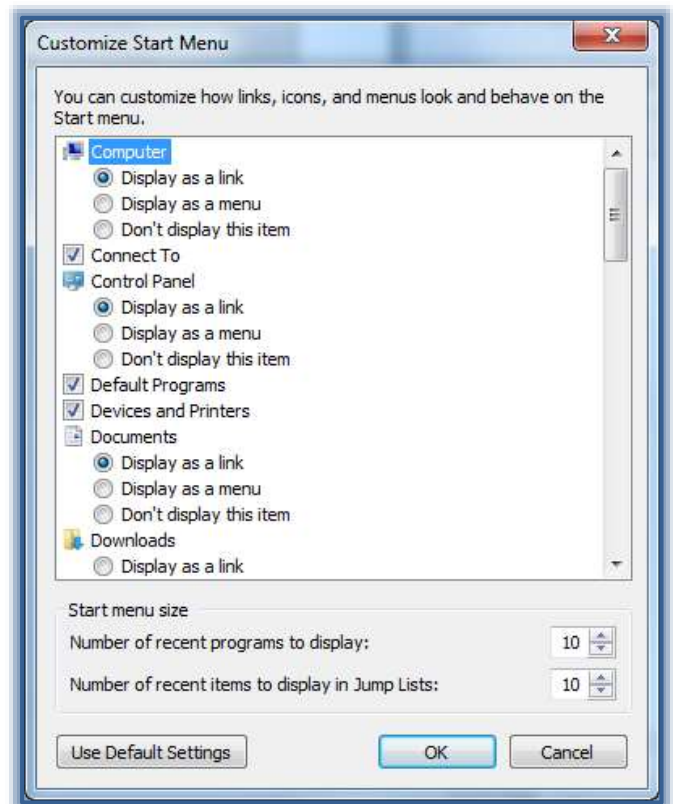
Customize Start Menu

You can customize how links, icons, and menus look and behave on the Start menu.

Computer
Display as a link
Display as a menu
Don't display this item
Connect To
Control Panel
Display as a link
Display as a menu
Don't display this item
Default Programs
Devices and Printers
Documents
Display as a link
Display as a menu
Don't display this item
Downloads
Display as a link

Start menu size
Number of recent programs to display: 10
Number of recent items to display in Jump Lists: 10

Use Default Settings
OK
Cancel